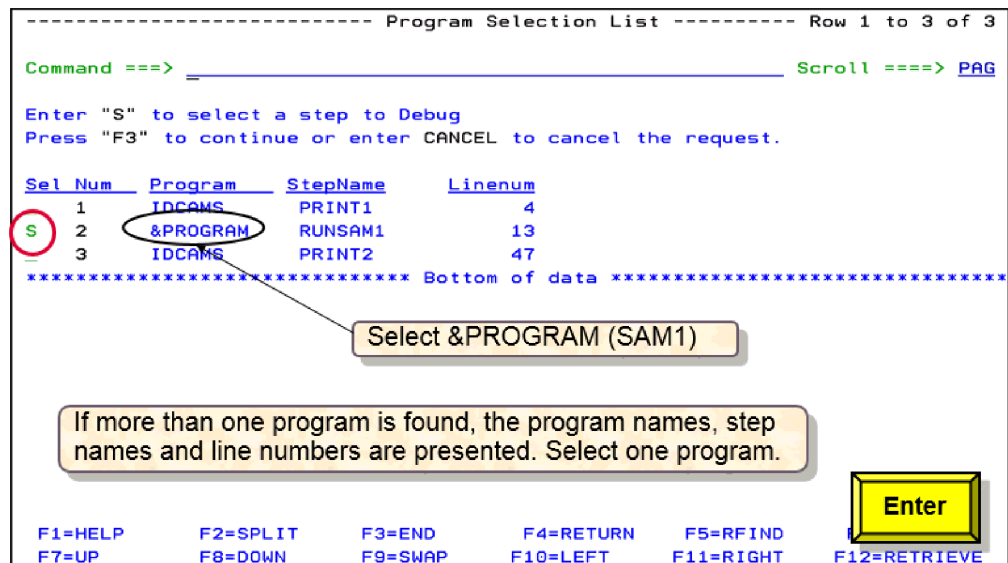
--------------------------- Program Selection List ---------- Row 1 to 3 of 3

Command ===> _ Scroll ====> PAG

Enter "S" to select a step to Debug
Press "F3" to continue or enter CANCEL to cancel the request.

| Sel | Num | Program | StepName | Linenum |
|---|---|---|---|---|
| | 1 | IDCAMS | PRINT1 | 4 |
| S | 2 | &PROGRAM | RUNSAM1 | 13 |
| _ | 3 | IDCAMS | PRINT2 | 47 |

****************************** Bottom of data ******************************

Select &PROGRAM (SAM1)

If more than one program is found, the program names, step names and line numbers are presented. Select one program.

Enter

F1=HELP F2=SPLIT F3=END F4=RETURN F5=RFIND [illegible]
F7=UP F8=DOWN F9=SWAP F10=LEFT F11=RIGHT F12=RETRIEVE